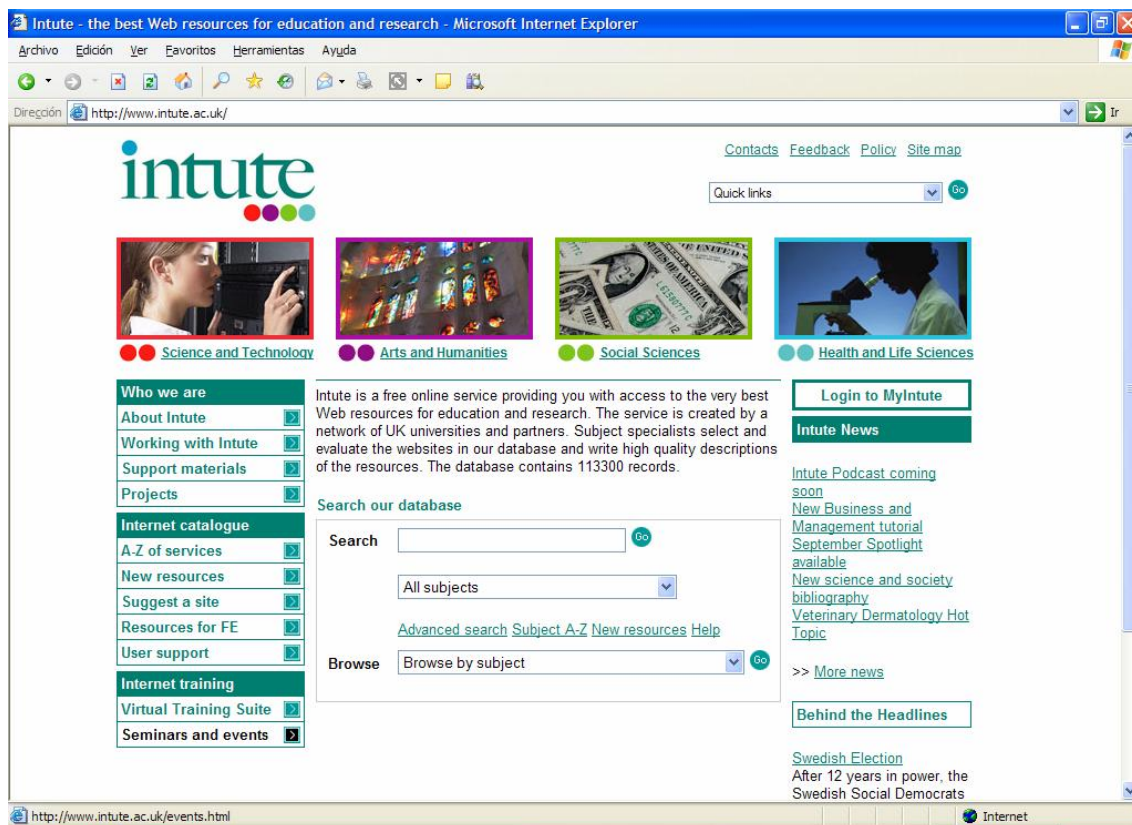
Intute - the best Web resources for education and research - Microsoft Internet Explorer

Archivo Edición Ver Favoritos Herramientas Ayuda

Dirección http://www.intute.ac.uk/ Ir

intute

Contacts Feedback Policy Site map

Quick links Go

Science and Technology Arts and Humanities Social Sciences Health and Life Sciences

Who we are
About Intute
Working with Intute
Support materials
Projects
Internet catalogue
A-Z of services
New resources
Suggest a site
Resources for FE
User support
Internet training
Virtual Training Suite
Seminars and events

Intute is a free online service providing you with access to the very best Web resources for education and research. The service is created by a network of UK universities and partners. Subject specialists select and evaluate the websites in our database and write high quality descriptions of the resources. The database contains 113300 records.

Search our database

Search Go

All subjects

Advanced search Subject A-Z New resources Help

Browse Browse by subject Go

Login to MyIntute

Intute News

Intute Podcast coming soon
New Business and Management tutorial
September Spotlight available
New science and society bibliography
Veterinary Dermatology Hot Topic

>> More news

Behind the Headlines

Swedish Election
After 12 years in power, the Swedish Social Democrats

http://www.intute.ac.uk/events.html Internet